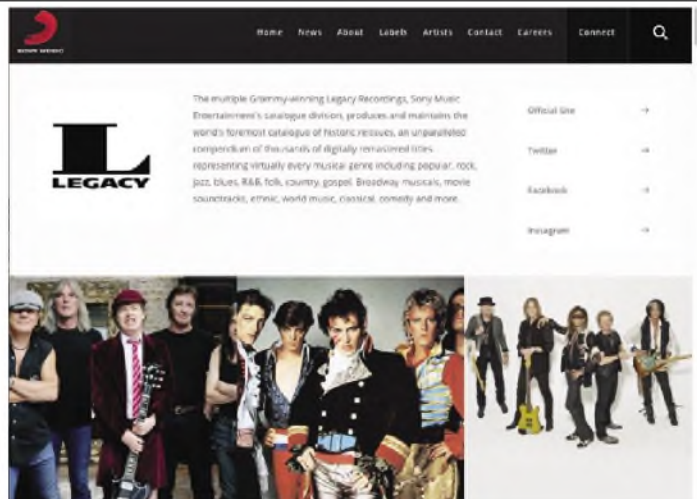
SONY MUSIC

Home News About Labels Artists Contact Careers Connect

L LEGACY

The multiple Grammy-winning Legacy Recordings, Sony Music Entertainment's catalogue division, produces and maintains the world's foremost catalogue of historic reissues, an unparalleled compendium of thousands of digitally remastered titles representing virtually every musical genre including popular, rock, jazz, blues, R&B, folk, country, gospel, Broadway musicals, movie soundtracks, ethnic, world music, classical, comedy and more.

Official Site →

Twitter →

Facebook →

Instagram →